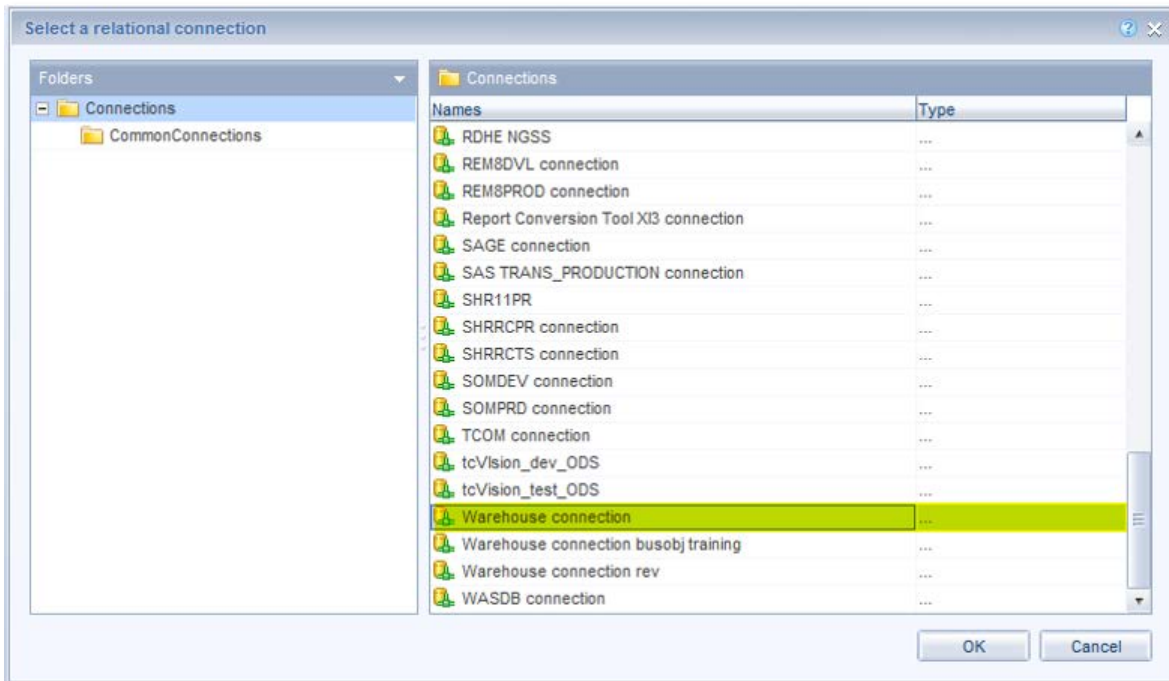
Select a relational connection

Folders

Connections

CommonConnections

Connections

| Names | Type |
|---|---|
| RDHE NGSS | ... |
| REM8DVL connection | ... |
| REM8PROD connection | ... |
| Report Conversion Tool XI3 connection | ... |
| SAGE connection | ... |
| SAS TRANS_PRODUCTION connection | ... |
| SHR11PR | ... |
| SHRRCPR connection | ... |
| SHRRCTS connection | ... |
| SOMDEV connection | ... |
| SOMPRD connection | ... |
| TCOM connection | ... |
| tcVIsion_dev_ODS | ... |
| tcVision_test_ODS | ... |
| Warehouse connection | ... |
| Warehouse connection busobj training | ... |
| Warehouse connection rev | ... |
| WASDB connection | ... |

OK

Cancel